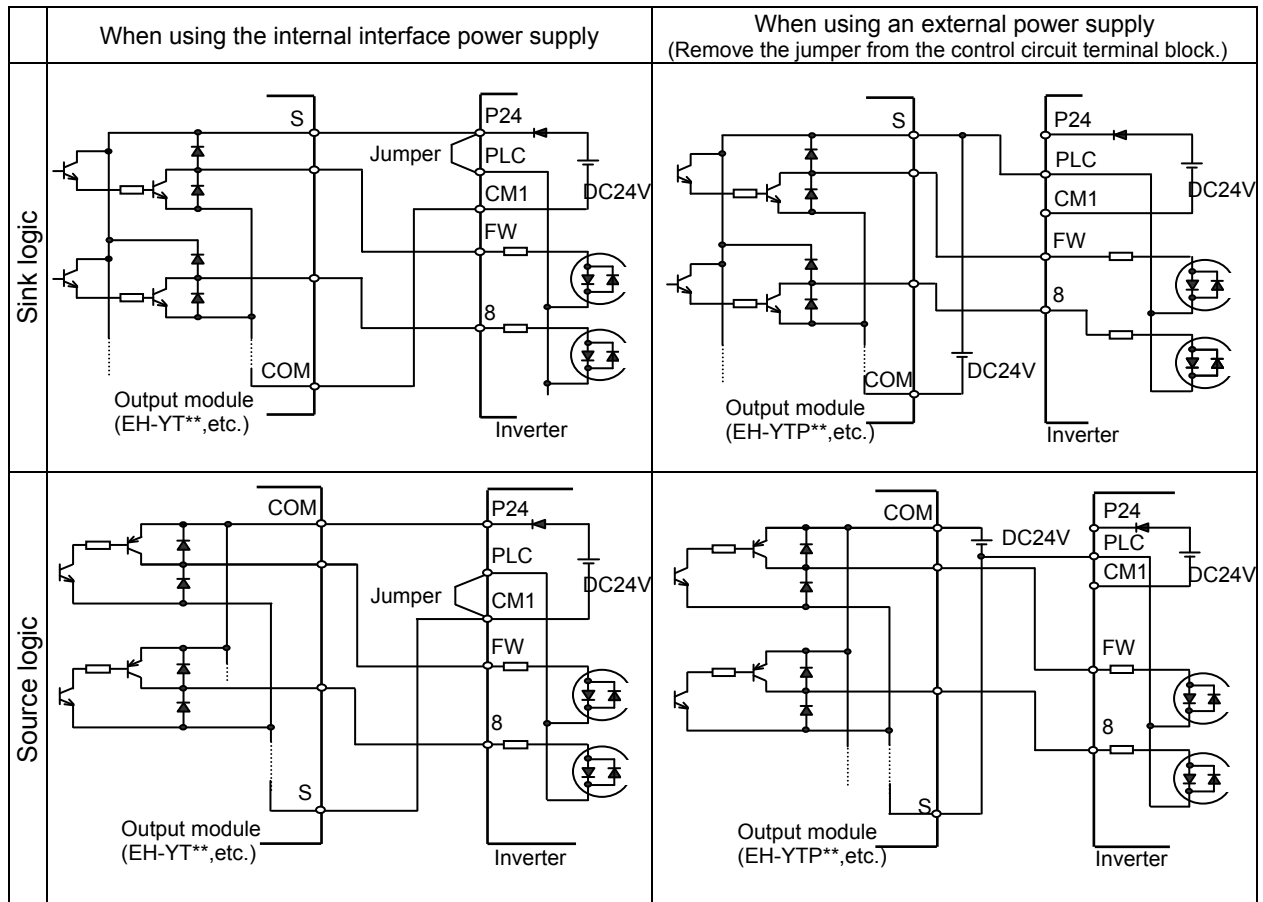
| | When using the internal interface power supply | When using an external power supply (Remove the jumper from the control circuit terminal block.) |
|---|---|---|
| Sink logic | S, P24, Jumper, PLC, CM1, DC24V, FW, 8, COM, Output module (EH-YT**,etc.), Inverter | S, P24, PLC, DC24V, CM1, FW, 8, COM, DC24V, Output module (EH-YTP**,etc.), Inverter |
| Source logic | COM, P24, PLC, DC24V, Jumper, CM1, FW, 8, S, Output module (EH-YT**,etc.), Inverter | COM, DC24V, P24, PLC, CM1, DC24V, FW, 8, S, Output module (EH-YTP**,etc.), Inverter |